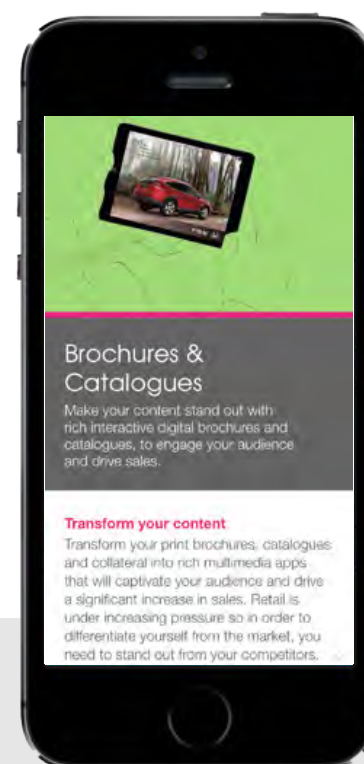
Brochures & Catalogues

Make your content stand out with rich interactive digital brochures and catalogues, to engage your audience and drive sales.

Transform your content

Transform your print brochures, catalogues and collateral into rich multimedia apps that will captivate your audience and drive a significant increase in sales. Retail is under increasing pressure so in order to differentiate yourself from the market, you need to stand out from your competitors.